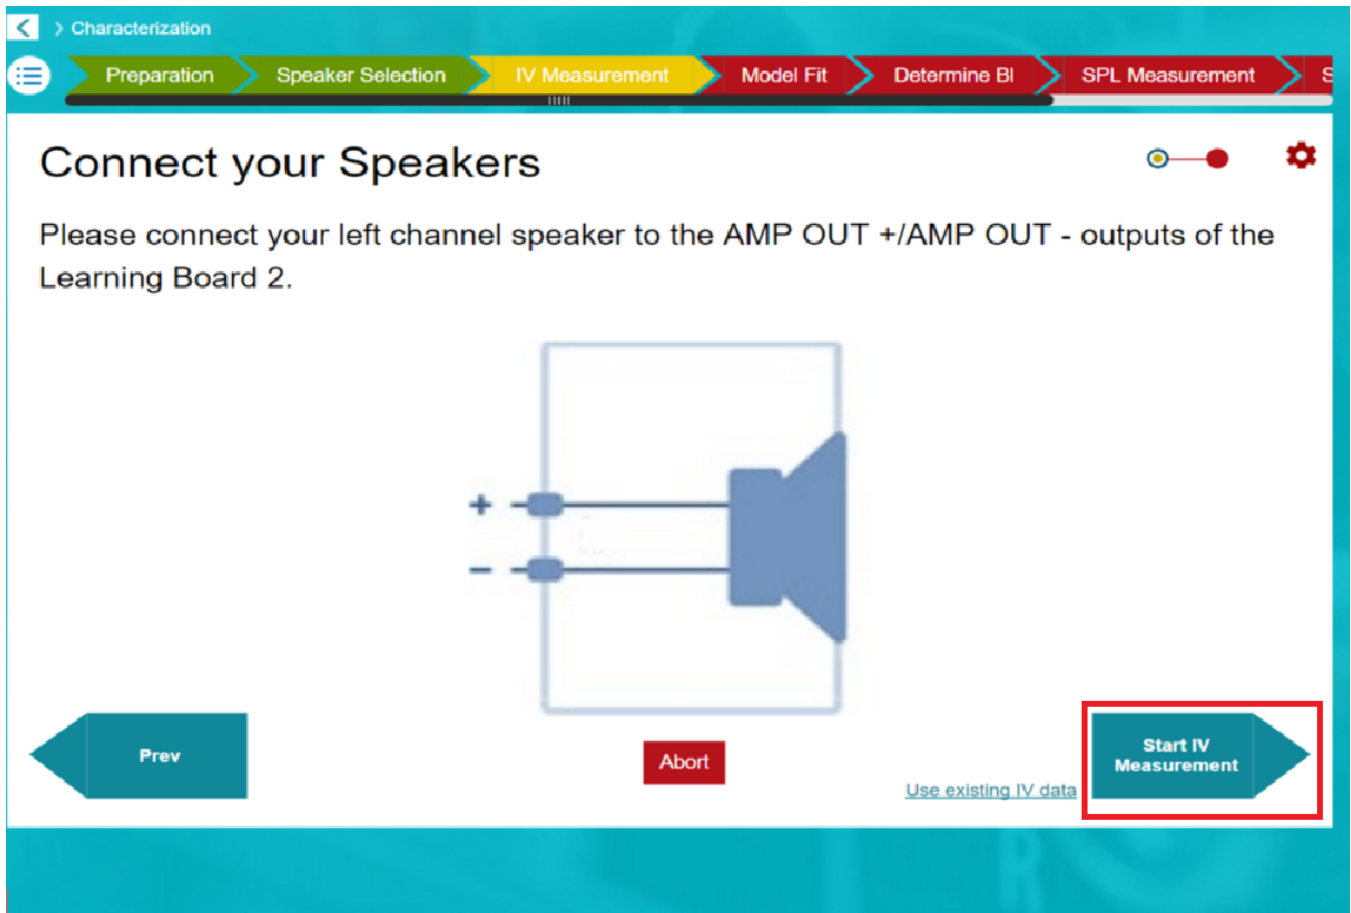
> Characterization

Preparation Speaker Selection IV Measurement Model Fit Determine Bl SPL Measurement S

Connect your Speakers

Please connect your left channel speaker to the AMP OUT +/AMP OUT - outputs of the Learning Board 2.

+
–

Prev

Abort

Use existing IV data

Start IV Measurement